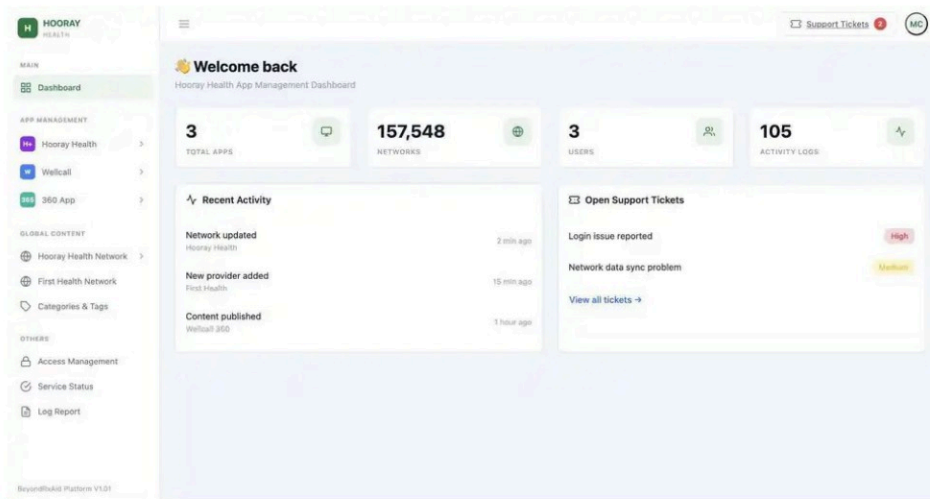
H HOORAY HEALTH

Support Tickets 2 MC

MAIN

Dashboard

APP MANAGEMENT

Hooray Health

Wellcall

360 App

GLOBAL CONTENT

Hooray Health Network

First Health Network

Categories & Tags

OTHERS

Access Management

Service Status

Log Report

BeyondBuild Platform V1.01

Welcome back

Hooray Health App Management Dashboard

3
TOTAL APPS

157,548
NETWORKS

3
USERS

105
ACTIVITY LOGS

Recent Activity

Network updated
Hooray Health
2 min ago

New provider added
First Health
15 min ago

Content published
Wellcall 360
1 hour ago

Open Support Tickets

Login issue reported
High

Network data sync problem
Medium

View all tickets →